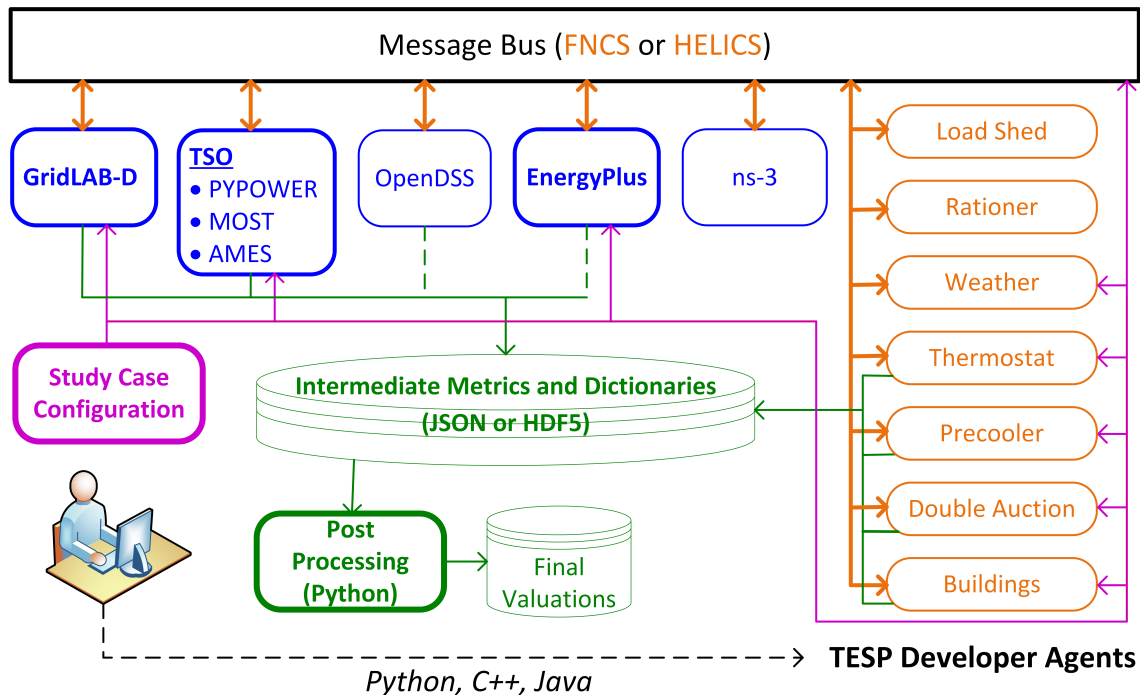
Message Bus (FNCS or HELICS)

GridLAB-D

TSO
• PYPOWER
• MOST
• AMES

OpenDSS

EnergyPlus

ns-3

Load Shed

Rationer

Weather

Thermostat

Precooler

Double Auction

Buildings

Study Case Configuration

Intermediate Metrics and Dictionaries (JSON or HDF5)

Post Processing (Python)

Final Valuations

TESP Developer Agents

Python, C++, Java